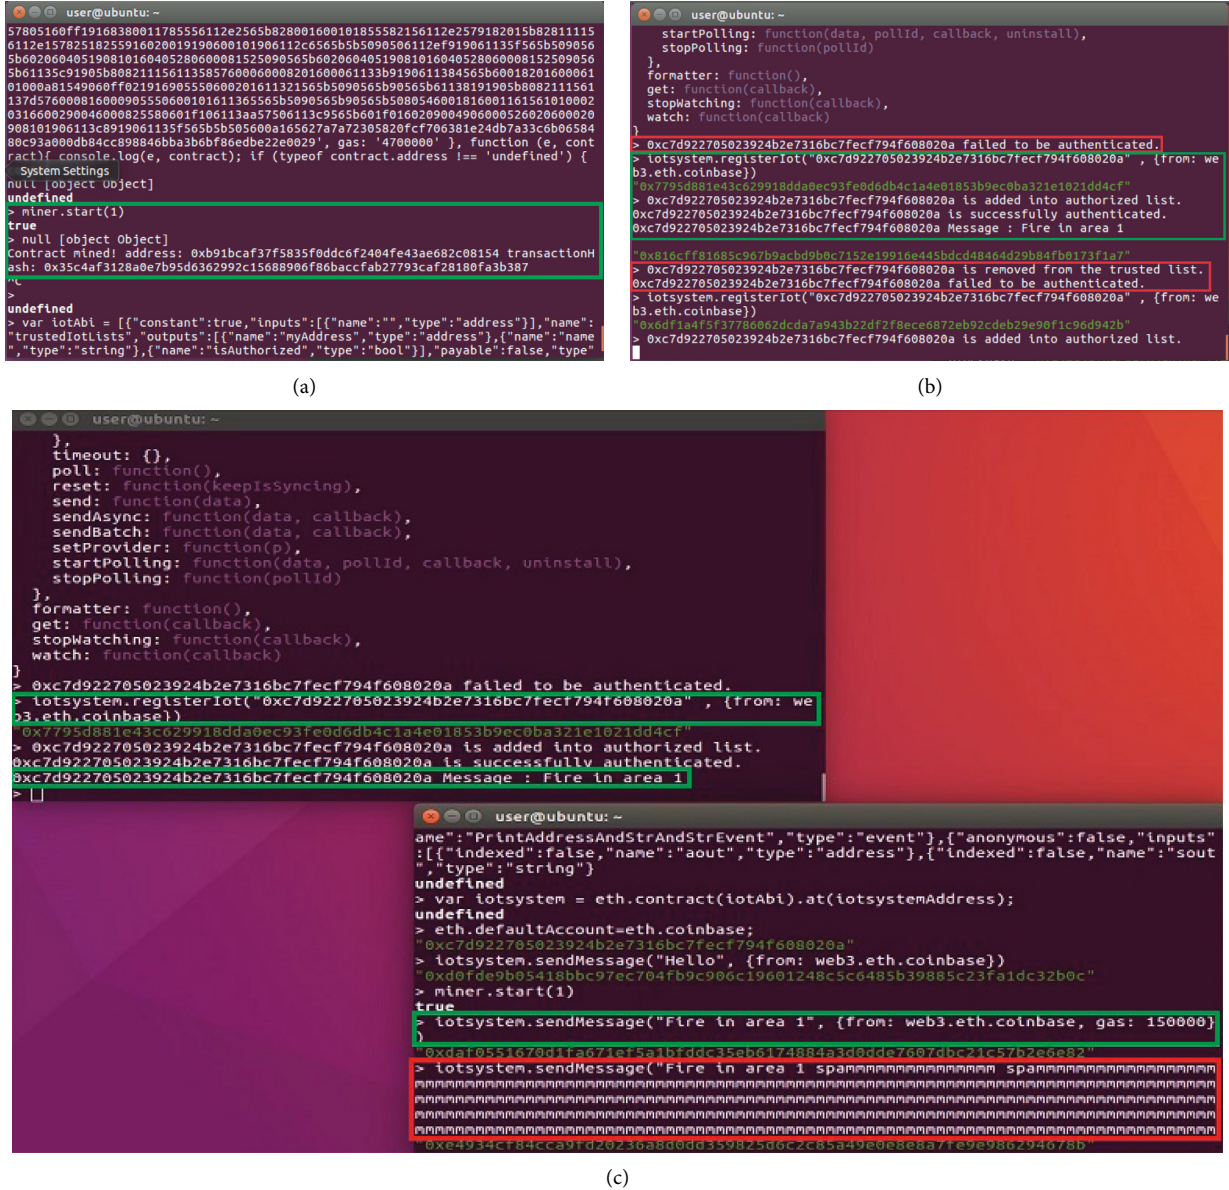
user@ubuntu: ~

57805160ff1916838001178555612e2565b828001600101855582156112e2579182015b82811115 6112e157825182559160200191906001019061121e6565b5b5090506112ef919061135f565b509056 5b60206040519081016040528060008152509056 5b6020604051908101604052806000815250905 6 5b61135c91905b808211156113585760006000820160006161133b9190611384565b6001820160061 01000a81549060ff0219169055506002016113215 65b5090565b90565b61138191905b80821115 61 137d57600081600090555060010161136556 5b5090565b90565b508054600181600116156101000 2 0316600290046000825580601f106113aa57506113c9565b601f016020900490600052602060002 0 908101906113c8919061135f565b5b505600a165627a7a72305820fcf706381e24db7a33c6b06584 80c93a000db84cc898846bba3b6bf86edbe22e0029', gas: '4700000' }, function (e, cont ract){ console.log(e, contract); if (typeof contract.address !== 'undefined') {
System Settings
null [object Object]
undefined
> miner.start(1)
true
> null [object Object]
Contract mined! address: 0xb91bcaf37f5835f0ddc6f2404fe43ae682c08154 transactionHash: 0x35c4af3128a0e7b95d6362992c15688906f86baccfab27793caf28180fa3b387
^C
>
undefined
> var iotAbi = [{"constant":true,"inputs":[{"name":"","type":"address"}],"name": "trustedIotLists","outputs":[{"name":"myAddress","type":"address"},{"name":"name","type":"string"},{"name":"isAuthorized","type":"bool"}],"payable":false,"type"

(a)

user@ubuntu: ~

startPolling: function(data, pollId, callback, uninstall),
stopPolling: function(pollId)
},
formatter: function(),
get: function(callback),
stopWatching: function(callback),
watch: function(callback)
}
> 0xc7d922705023924b2e7316bc7fecf794f608020a failed to be authenticated.
> iotsystem.registerIot("0xc7d922705023924b2e7316bc7fecf794f608020a" , {from: web3.eth.coinbase})
"0x7795d881e43c629918dda0ec93fe0d6db4c1a4e01853b9ec0ba321e1021dd4cf"
> 0xc7d922705023924b2e7316bc7fecf794f608020a is added into authorized list.
0xc7d922705023924b2e7316bc7fecf794f608020a is successfully authenticated.
0xc7d922705023924b2e7316bc7fecf794f608020a Message : Fire in area 1

"0x816cff81685c967b9acbd9b0c7152e19916e445bdcd48464d29b84fb0173f1a7"
> 0xc7d922705023924b2e7316bc7fecf794f608020a is removed from the trusted list.
0xc7d922705023924b2e7316bc7fecf794f608020a failed to be authenticated.
> iotsystem.registerIot("0xc7d922705023924b2e7316bc7fecf794f608020a" , {from: web3.eth.coinbase})
"0x6df1a4f5f37786062dcda7a943b22df2f8ece6872eb92cdeb29e90f1c96d942b"
> 0xc7d922705023924b2e7316bc7fecf794f608020a is added into authorized list.

(b)

user@ubuntu: ~

},
timeout: {},
poll: function(),
reset: function(keepIsSyncing),
send: function(data),
sendAsync: function(data, callback),
sendBatch: function(data, callback),
setProvider: function(p),
startPolling: function(data, pollId, callback, uninstall),
stopPolling: function(pollId)
},
formatter: function(),
get: function(callback),
stopWatching: function(callback),
watch: function(callback)
}
> 0xc7d922705023924b2e7316bc7fecf794f608020a failed to be authenticated.
> iotsystem.registerIot("0xc7d922705023924b2e7316bc7fecf794f608020a" , {from: web3.eth.coinbase})
"0x7795d881e43c629918dda0ec93fe0d6db4c1a4e01853b9ec0ba321e1021dd4cf"
> 0xc7d922705023924b2e7316bc7fecf794f608020a is added into authorized list.
0xc7d922705023924b2e7316bc7fecf794f608020a is successfully authenticated.
0xc7d922705023924b2e7316bc7fecf794f608020a Message : Fire in area 1
>

user@ubuntu: ~

ame":"PrintAddressAndStrAndStrEvent","type":"event"},{"anonymous":false,"inputs":[{"indexed":false,"name":"aout","type":"address"},{"indexed":false,"name":"sout","type":"string"}
undefined
> var iotsystem = eth.contract(iotAbi).at(iotsystemAddress);
undefined
> eth.defaultAccount=eth.coinbase;
"0xc7d922705023924b2e7316bc7fecf794f608020a"
> iotsystem.sendMessage("Hello", {from: web3.eth.coinbase})
"0xd0fde9b05418bbc97ec704fb9c906c19601248c5c6485b39885c23fa1dc32b0c"
> miner.start(1)
true
> iotsystem.sendMessage("Fire in area 1", {from: web3.eth.coinbase, gas: 150000})
)
"0xdaf0551670d1fa671ef5a1bfddc35eb6174884a3d0dde7607dbc21c57b2e6e82"
> iotsystem.sendMessage("Fire in area 1 spammmmmmmmmmmmmmm spammmmmmmmmmmmmmmmmmmmmmmmmmmmmmmmmmmmmmmmmmmmmmmmmmmmmmmmmmmmmmmmmmmmmmmmmmmmmmmmmmmmmmmmmmmmmmmmmmmmmmmmmmmmmmmmmmmmmmmmmmmmmmmmmmmmmmmmmmmmmmmmmmmmmmmmmmmmmmm
"0xe4934cf84cca9fd20236a8d0dd359825d6c2c85a49e0e8e8a7fe9e986294678b"

(c)